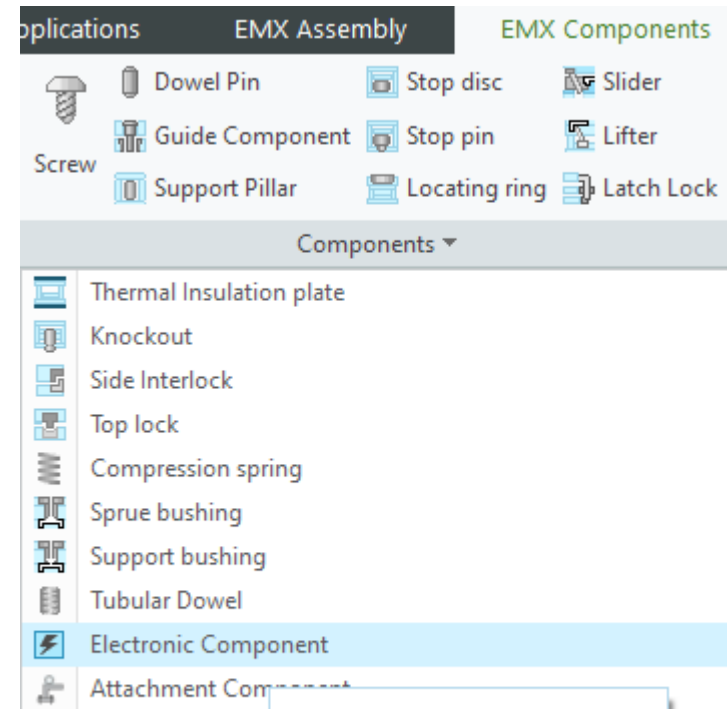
pplications EMX Assembly EMX Components

Screw
Dowel Pin
Guide Component
Support Pillar
Stop disc
Stop pin
Locating ring
Slider
Lifter
Latch Lock

Components ▾

Thermal Insulation plate
Knockout
Side Interlock
Top lock
Compression spring
Sprue bushing
Support bushing
Tubular Dowel
Electronic Component
Attachment Com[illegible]